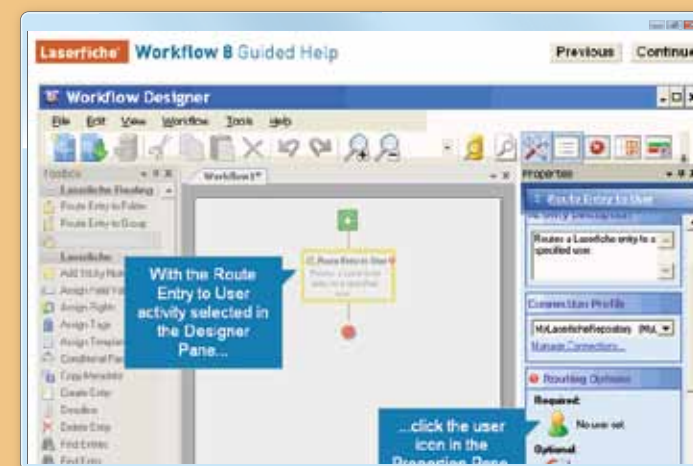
Laserfiche Workflow 8 Guided Help

Previous Continue

Workflow Designer

File Edit View Workflow Tools Help

Toolbox

Laserfiche Routing

Route Entry to Folder

Route Entry to Group

Laserfiche

Add Sticky Note

Assign Field Values

Assign Rights

Assign Tags

Assign Template

Conditional Parallel

Copy Metadata

Create Entry

Decision

Delete Entry

Find Entries

Find Entry

Workflow1*

Route Entry to User

Routes a Laserfiche entry to a specified user.

With the Route Entry to User activity selected in the Designer Pane...

Properties

Route Entry to User

Activity Description

Routes a Laserfiche entry to a specified user.

Connection Profile

MyLaserficheRepository (My...

Manage Connections...

Routing Options

Required:

No user set

Optional:

...click the user icon in the Properties Pane